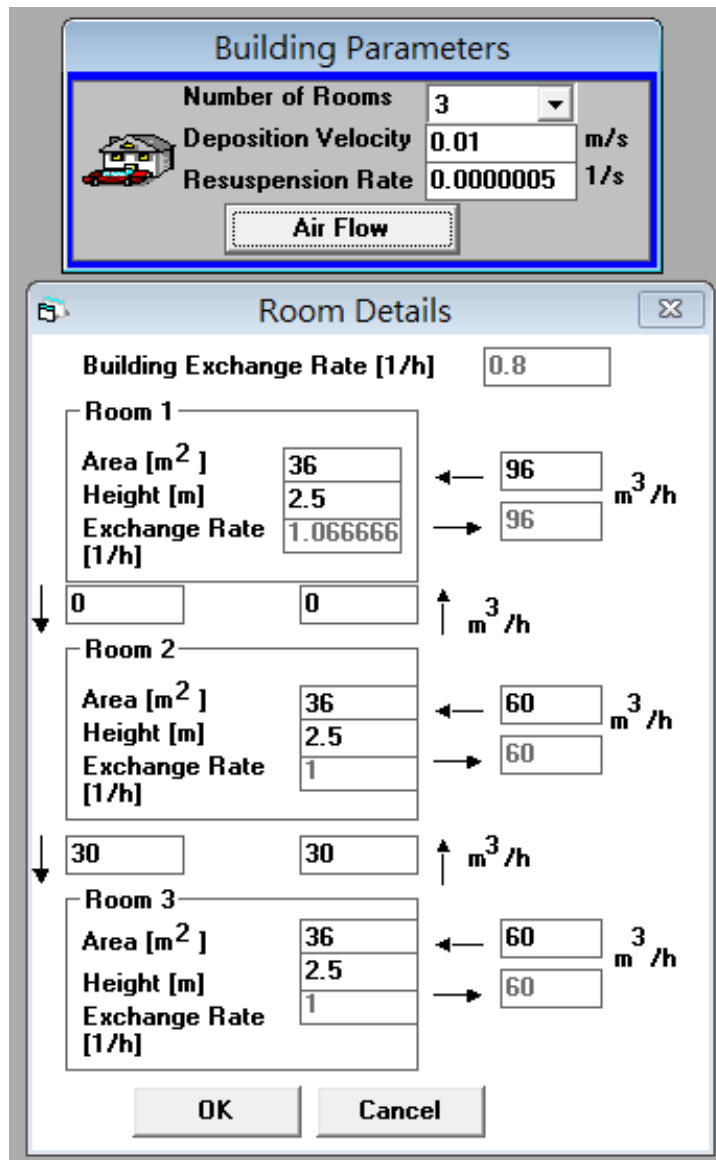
Building Parameters

Number of Rooms 3
Deposition Velocity 0.01 m/s
Resuspension Rate 0.0000005 1/s
Air Flow

Room Details

Building Exchange Rate [1/h] 0.8

Room 1
Area [$m^2$] 36
Height [m] 2.5
Exchange Rate [1/h] 1.066666
96 $m^3$/h
96

0 0 $m^3$/h

Room 2
Area [$m^2$] 36
Height [m] 2.5
Exchange Rate [1/h] 1
60 $m^3$/h
60

30 30 $m^3$/h

Room 3
Area [$m^2$] 36
Height [m] 2.5
Exchange Rate [1/h] 1
60 $m^3$/h
60

OK Cancel